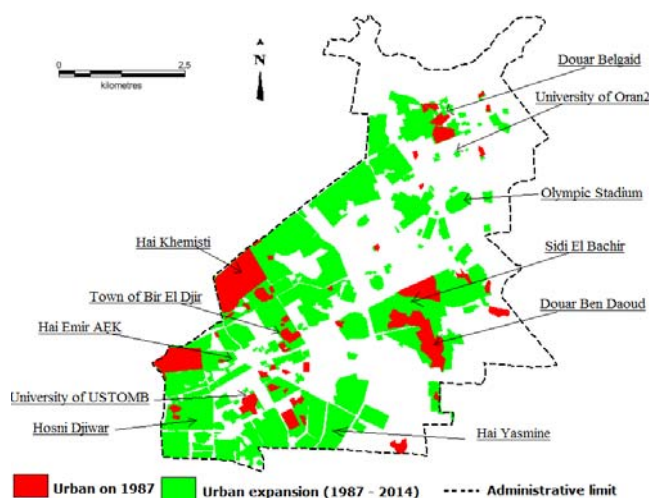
N

0 2.5
kilometres

Douar Belgaid
University of Oran2
Olympic Stadium
Hai Khemisti
Sidi El Bachir
Town of Bir El Djir
Douar Ben Daoud
Hai Emir AEK
University of USTOMB
Hosni Djiwar
Hai Yasmine

Urban on 1987
Urban expansion (1987 - 2014)
Administrative limit